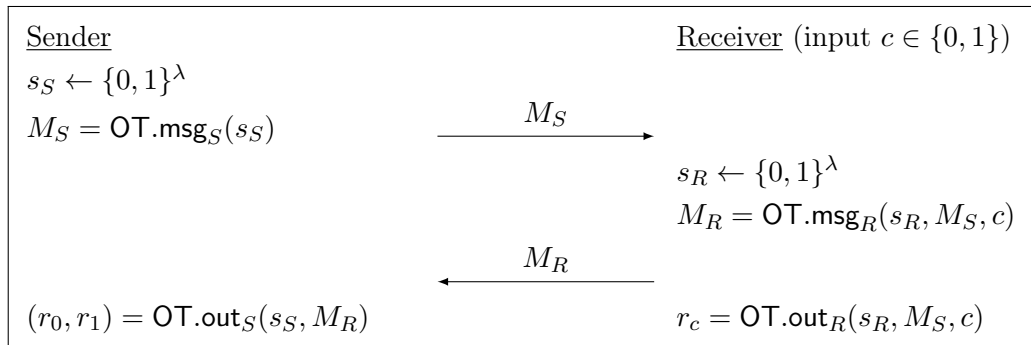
Sender

Receiver (input $c \in \{0,1\}$)

$s_S \leftarrow \{0,1\}^\lambda$

$M_S = \mathsf{OT.msg}_S(s_S)$

$M_S$

$s_R \leftarrow \{0,1\}^\lambda$

$M_R = \mathsf{OT.msg}_R(s_R, M_S, c)$

$M_R$

$(r_0, r_1) = \mathsf{OT.out}_S(s_S, M_R)$

$r_c = \mathsf{OT.out}_R(s_R, M_S, c)$